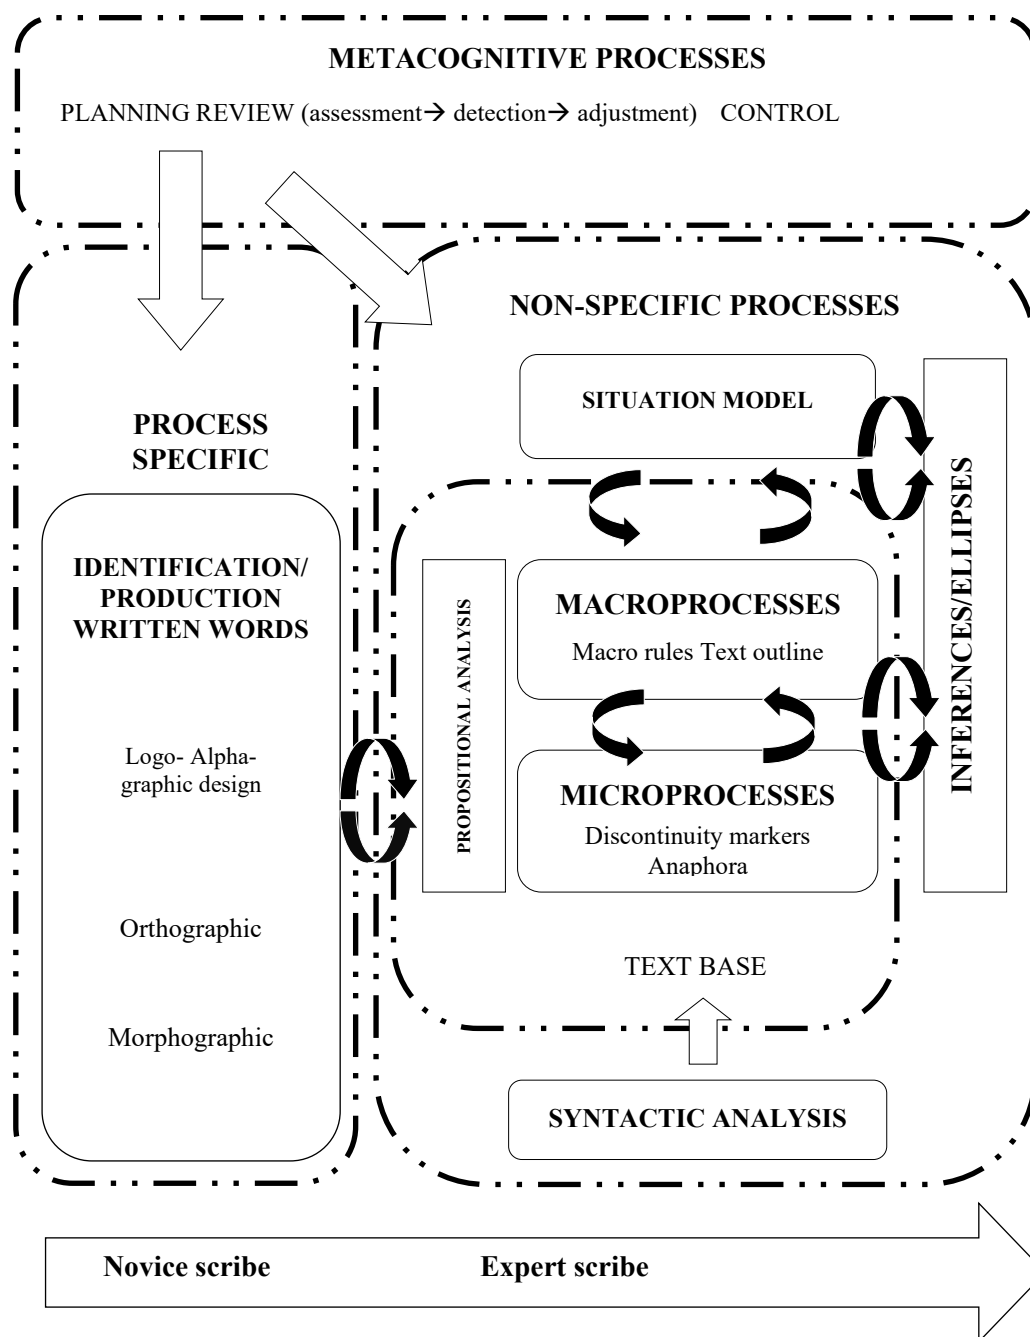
METACOGNITIVE PROCESSES

PLANNING REVIEW (assessment→ detection→ adjustment) CONTROL

NON-SPECIFIC PROCESSES

SITUATION MODEL

PROCESS SPECIFIC

INFERENCES/ELLIPSES

IDENTIFICATION/ PRODUCTION WRITTEN WORDS

PROPOSITIONAL ANALYSIS

MACROPROCESSES

Macro rules Text outline

Logo- Alphagraphic design

MICROPROCESSES

Discontinuity markers Anaphora

Orthographic

TEXT BASE

Morphographic

SYNTACTIC ANALYSIS

Novice scribe Expert scribe